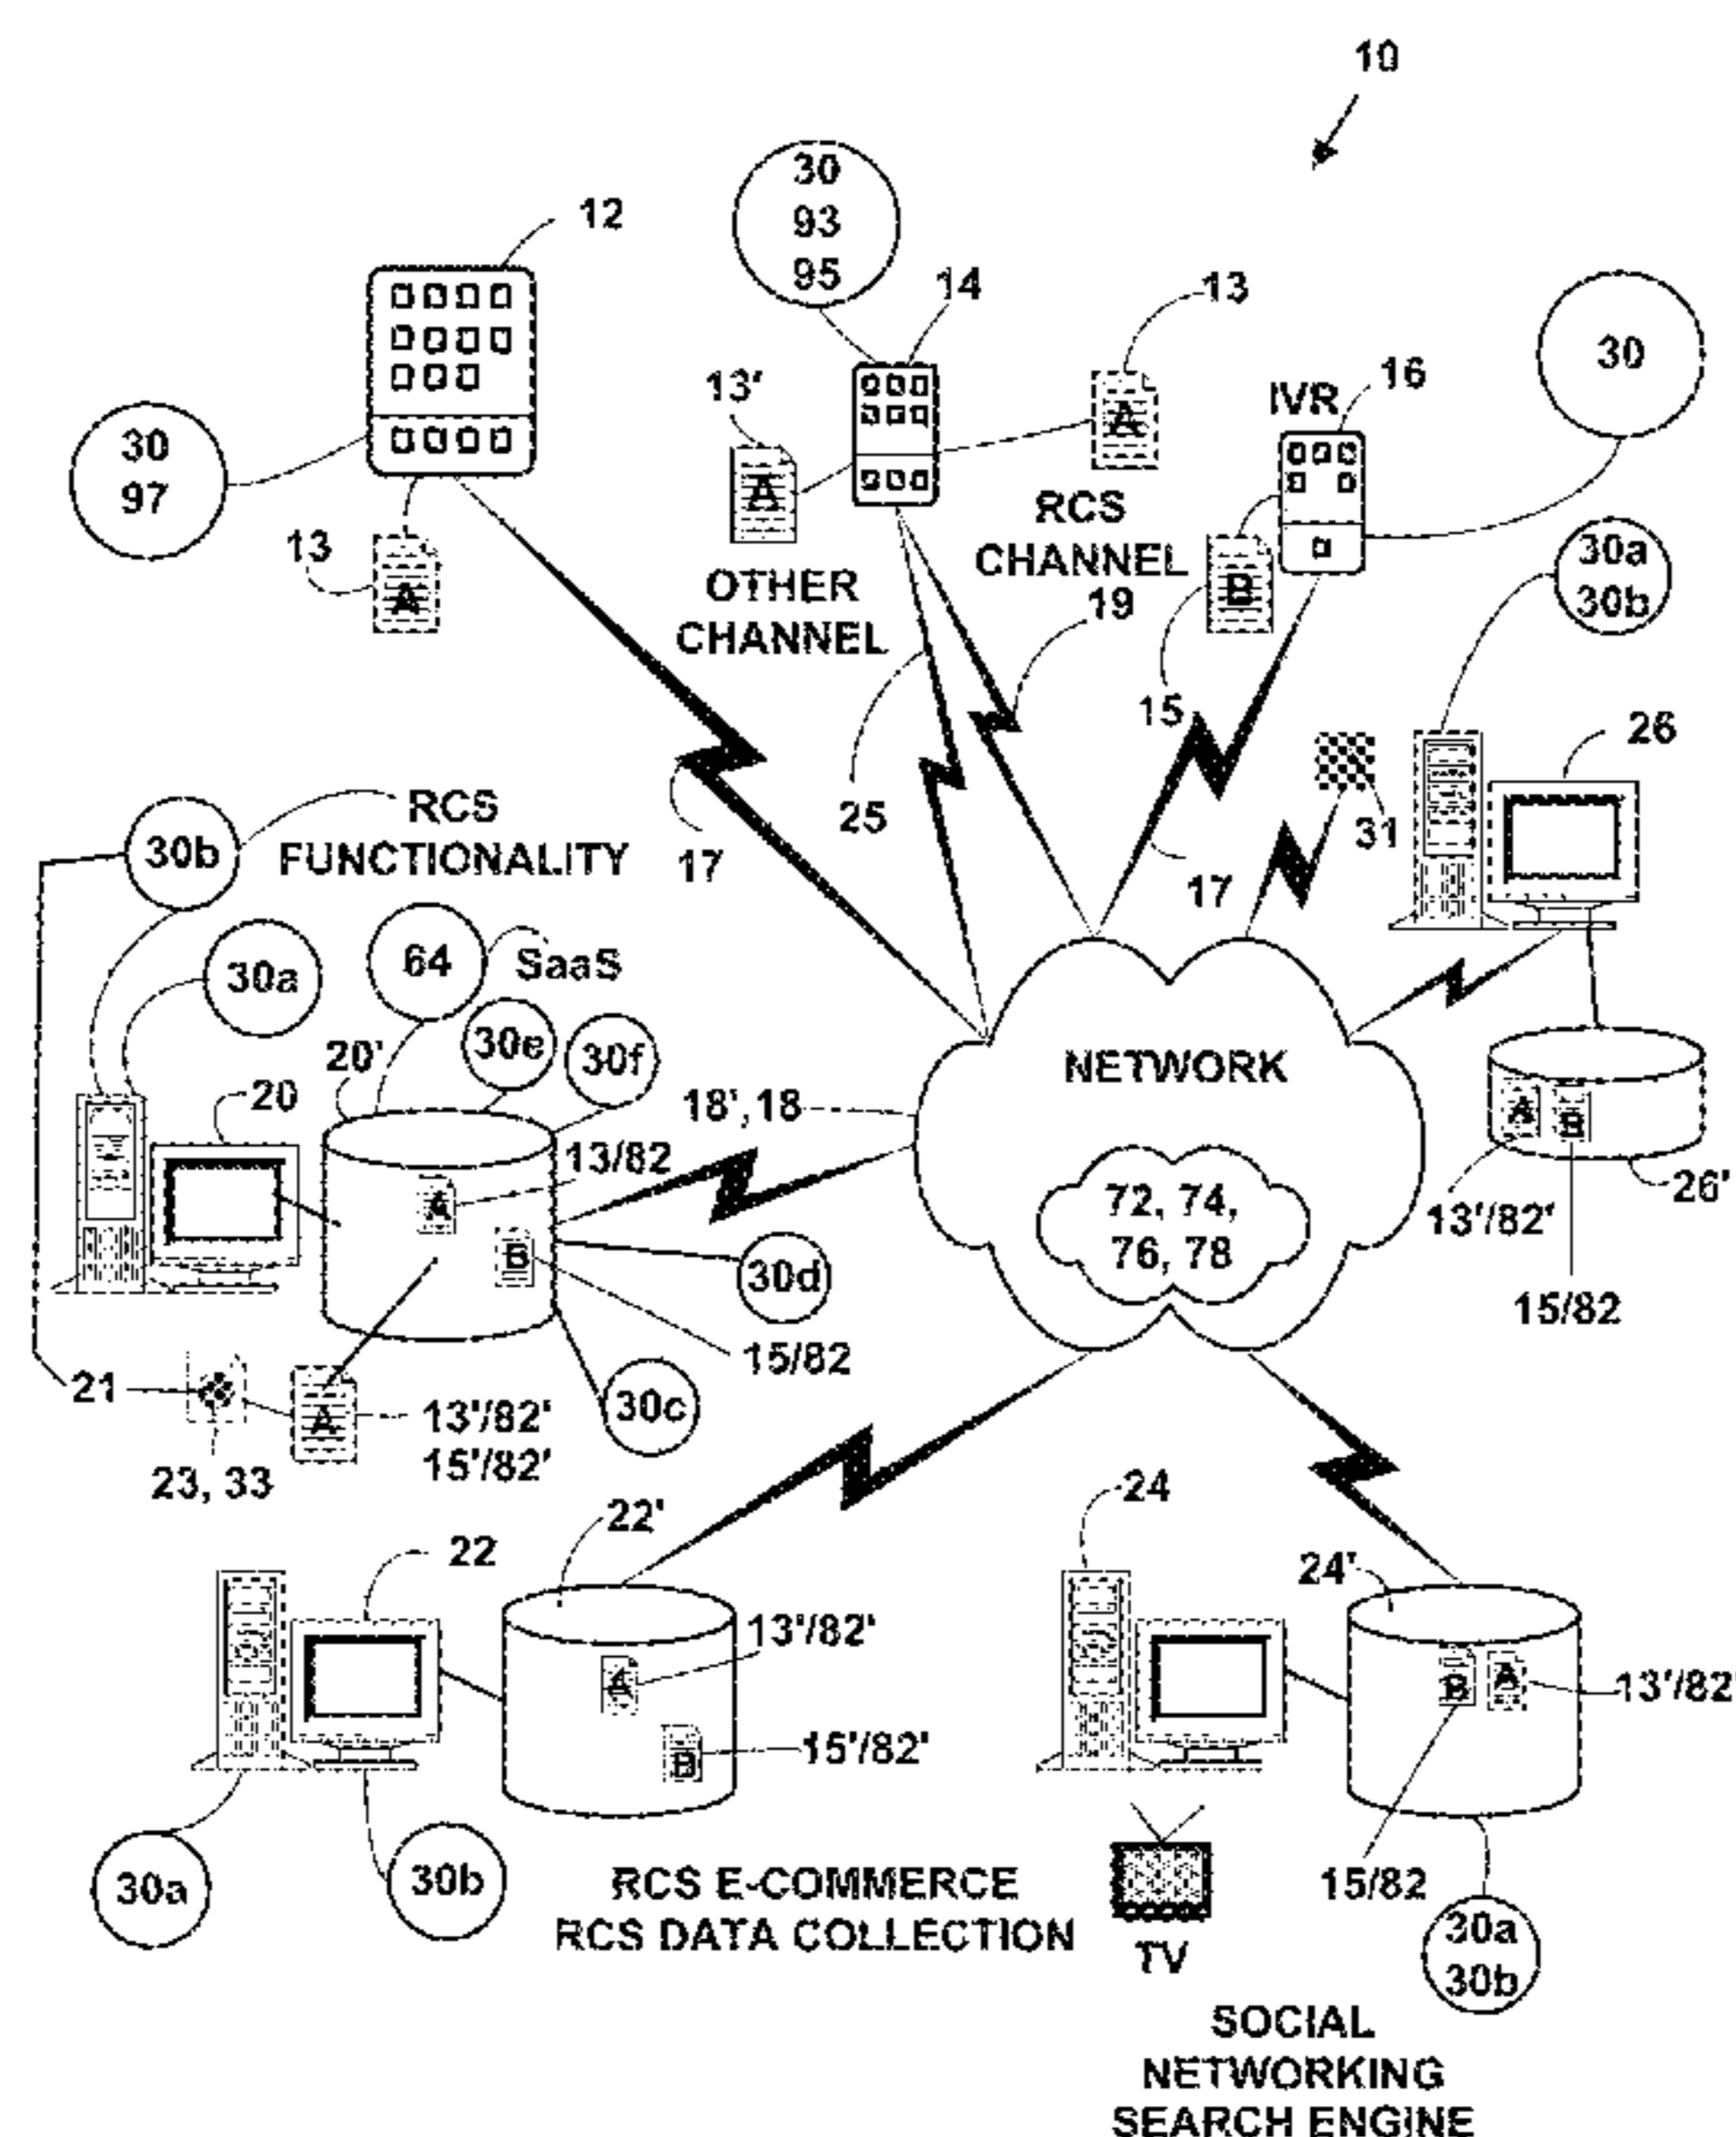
10

12

30
93
95

14

13

13'

30

IVR 16

30
97

A

A

A

RCS
CHANNEL

13

A

OTHER
CHANNEL

19

B

30a
30b

15

26

31

RCS
FUNCTIONALITY

25

30b

17

17

17

64

SaaS

30a

30e

30f

NETWORK

20'

20

18', 18

A

13/82

A B

26'

13'/82'

72, 74,
76, 78

B

30d

15/82

15/82

21

A

13'/82'
15'/82'

30c

23, 33

22'

24

22

24'

13'/82'

A

B A

13'/82

B

15'/82'

30a

30b

RCS E-COMMERCE
RCS DATA COLLECTION

TV

15/82

30a
30b

SOCIAL
NETWORKING
SEARCH ENGINE